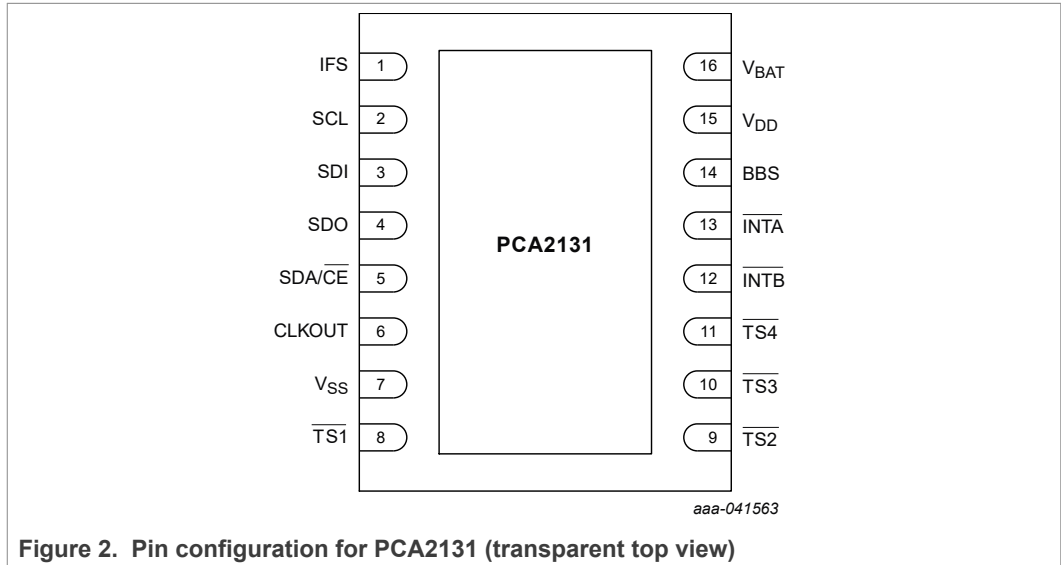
IFS 1
SCL 2
SDI 3
SDO 4
SDA/$\overline{CE}$ 5
CLKOUT 6
$V_{SS}$ 7
$\overline{TS1}$ 8

PCA2131

16 $V_{BAT}$
15 $V_{DD}$
14 BBS
13 $\overline{INTA}$
12 $\overline{INTB}$
11 $\overline{TS4}$
10 $\overline{TS3}$
9 $\overline{TS2}$

aaa-041563

Figure 2. Pin configuration for PCA2131 (transparent top view)